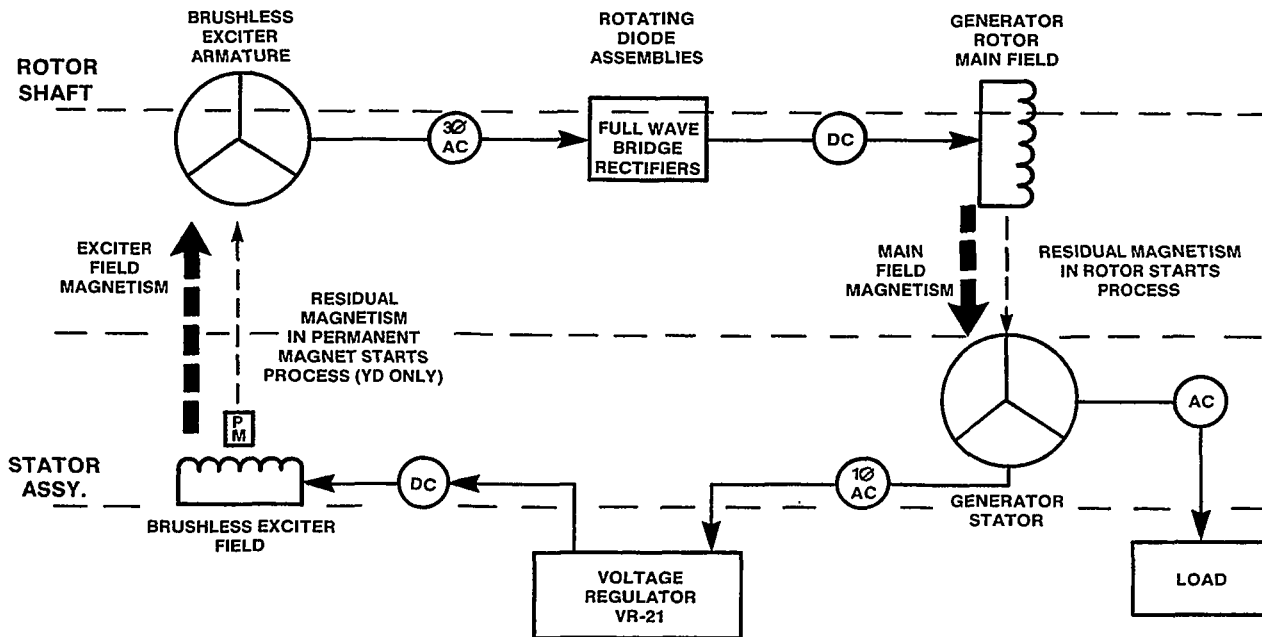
ROTOR SHAFT

BRUSHLESS EXCITER ARMATURE

3Ø AC

ROTATING DIODE ASSEMBLIES

FULL WAVE BRIDGE RECTIFIERS

DC

GENERATOR ROTOR MAIN FIELD

EXCITER FIELD MAGNETISM

RESIDUAL MAGNETISM IN PERMANENT MAGNET STARTS PROCESS (YD ONLY)

MAIN FIELD MAGNETISM

RESIDUAL MAGNETISM IN ROTOR STARTS PROCESS

P M

STATOR ASSY.

AC

DC

1Ø AC

BRUSHLESS EXCITER FIELD

GENERATOR STATOR

VOLTAGE REGULATOR VR-21

LOAD